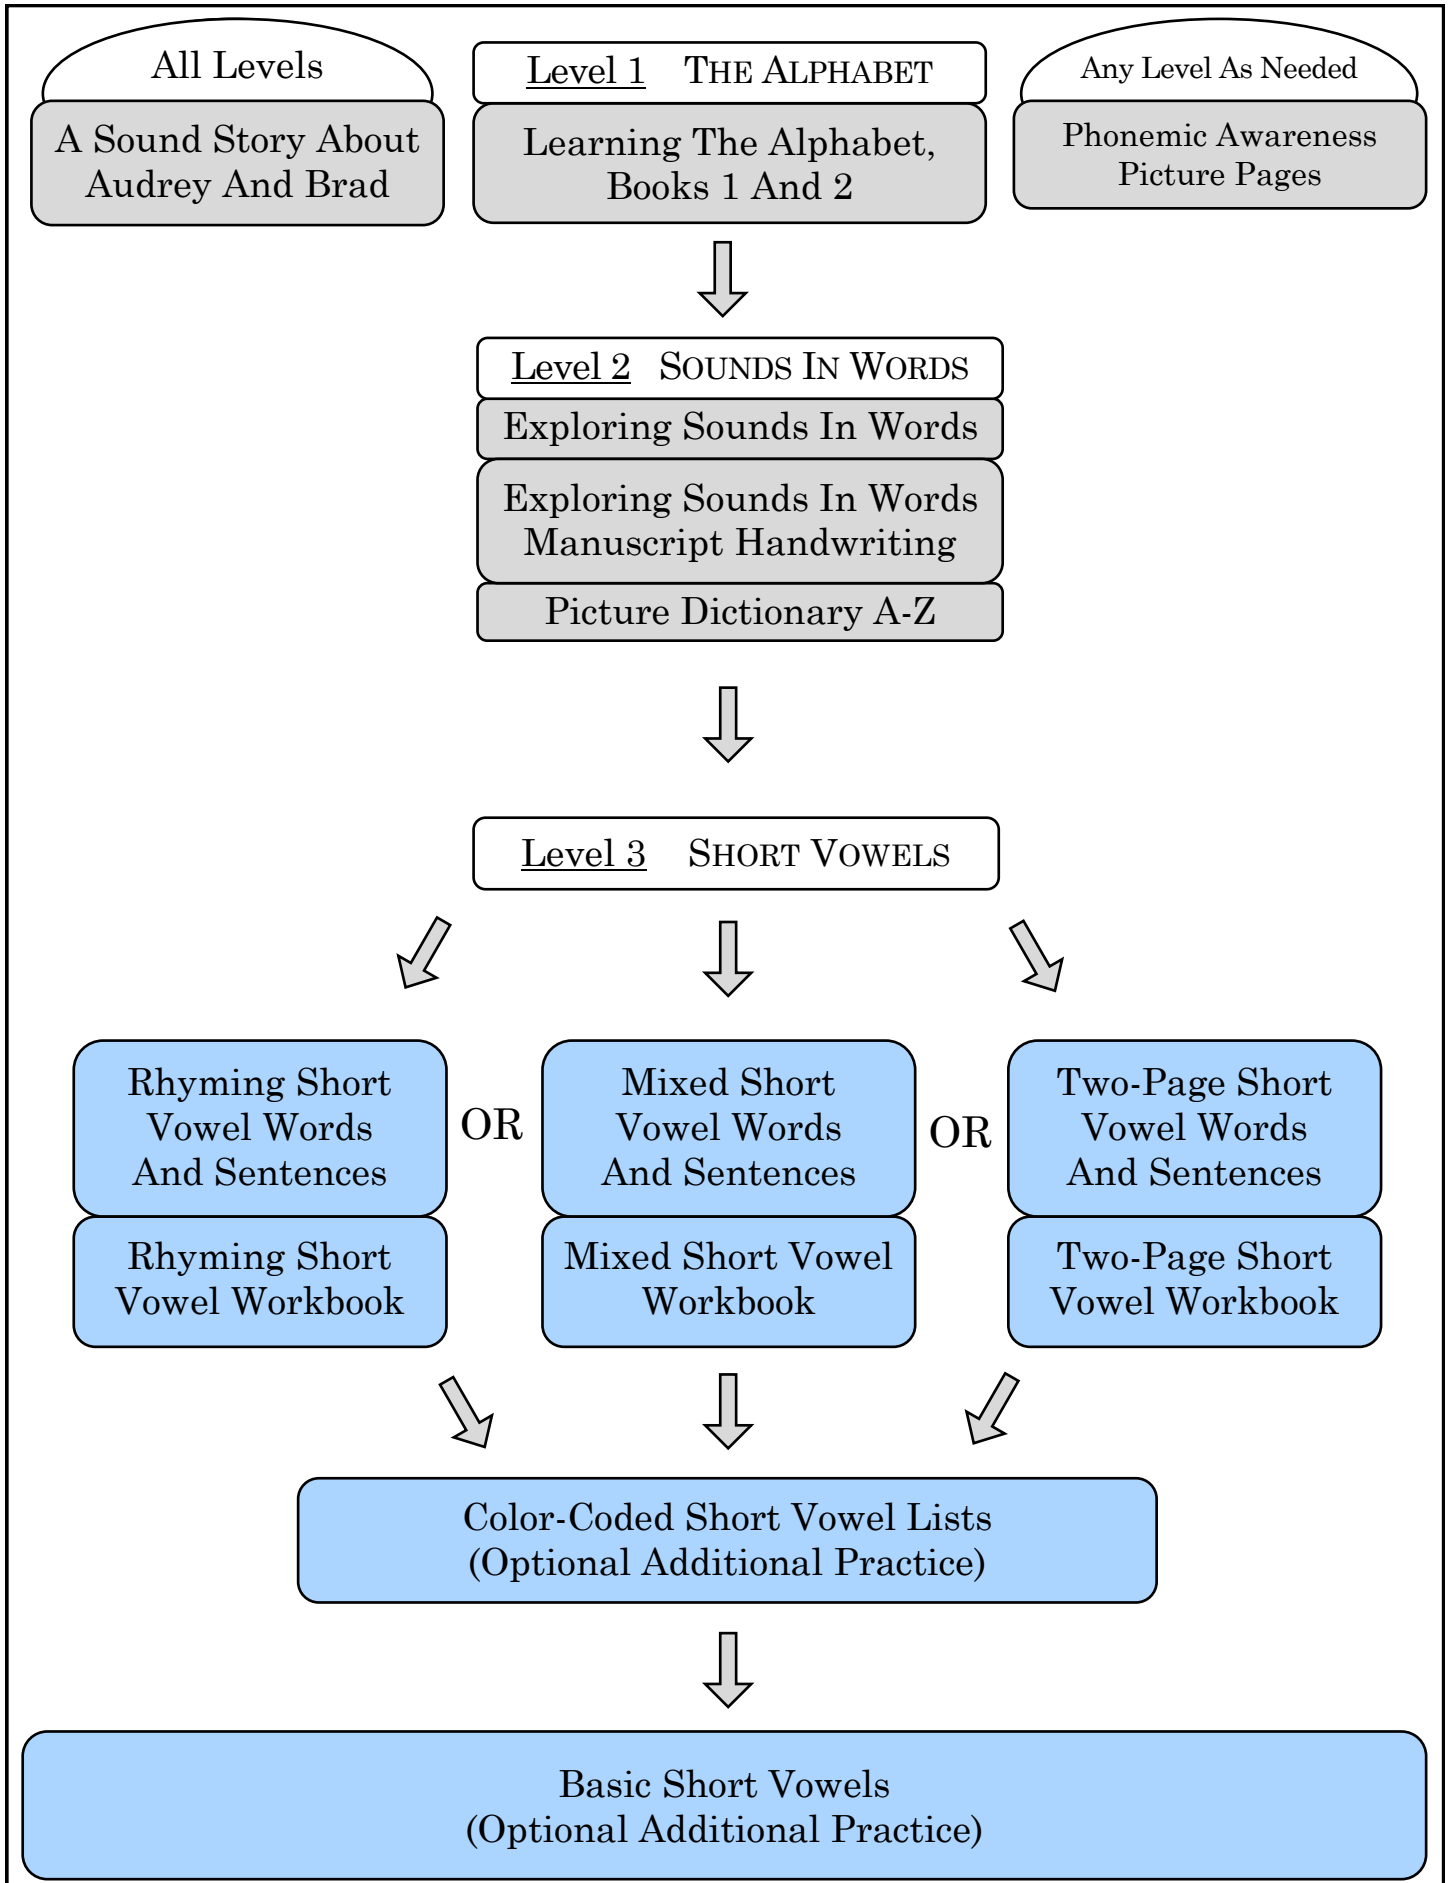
All Levels

A Sound Story About Audrey And Brad

Level 1 THE ALPHABET

Learning The Alphabet, Books 1 And 2

Any Level As Needed

Phonemic Awareness Picture Pages

Level 2 SOUNDS IN WORDS

Exploring Sounds In Words

Exploring Sounds In Words Manuscript Handwriting

Picture Dictionary A-Z

Level 3 SHORT VOWELS

Rhyming Short Vowel Words And Sentences

Rhyming Short Vowel Workbook

OR

Mixed Short Vowel Words And Sentences

Mixed Short Vowel Workbook

OR

Two-Page Short Vowel Words And Sentences

Two-Page Short Vowel Workbook

Color-Coded Short Vowel Lists (Optional Additional Practice)

Basic Short Vowels (Optional Additional Practice)